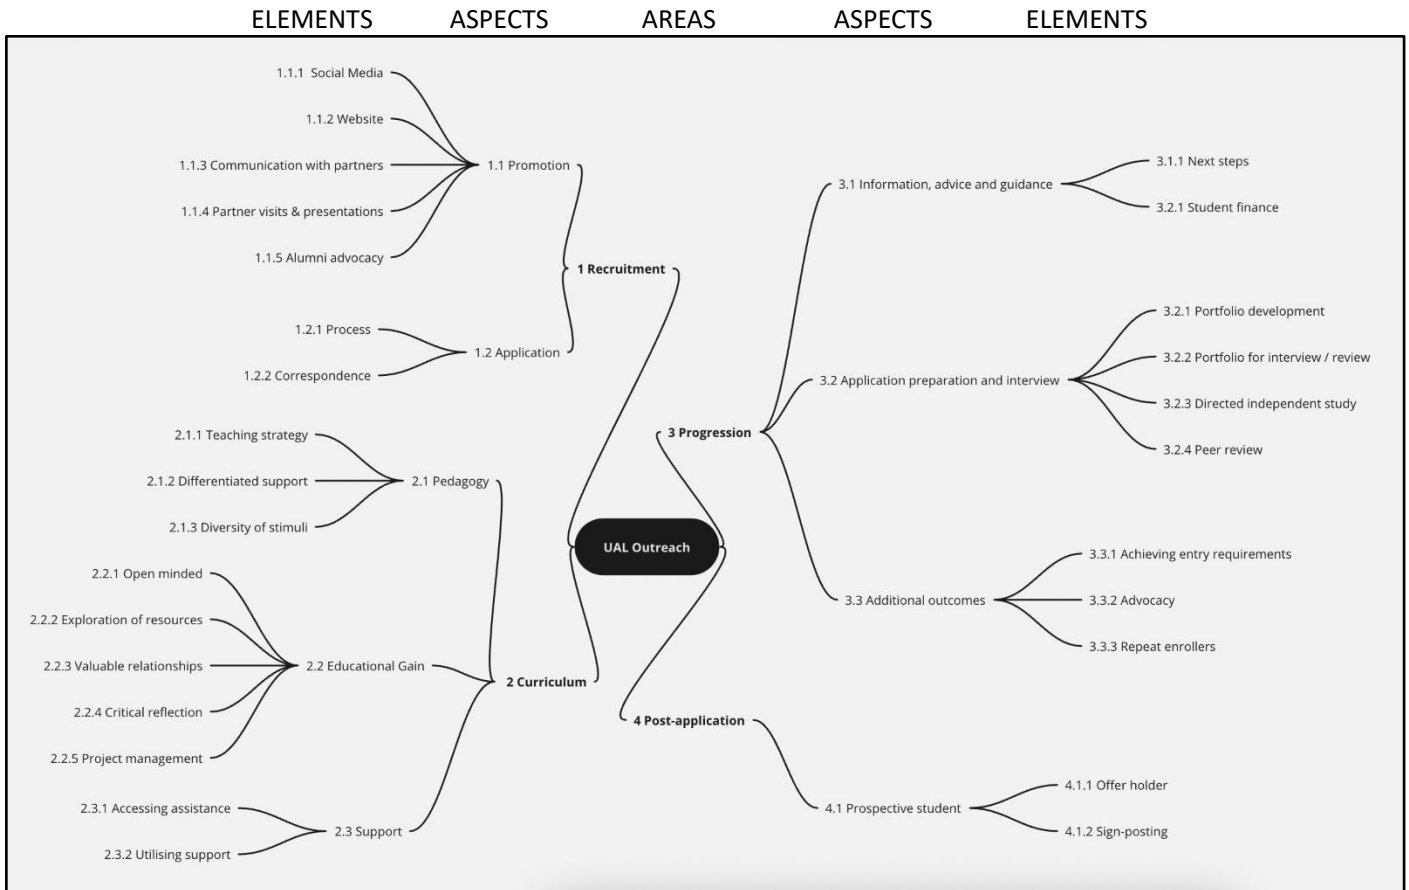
ELEMENTS ASPECTS AREAS ASPECTS ELEMENTS

1.1.1 Social Media
1.1.2 Website
1.1.3 Communication with partners
1.1.4 Partner visits & presentations
1.1.5 Alumni advocacy
1.1 Promotion
1 Recruitment
1.2.1 Process
1.2.2 Correspondence
1.2 Application

2.1.1 Teaching strategy
2.1.2 Differentiated support
2.1.3 Diversity of stimuli
2.1 Pedagogy
2.2.1 Open minded
2.2.2 Exploration of resources
2.2.3 Valuable relationships
2.2.4 Critical reflection
2.2.5 Project management
2.2 Educational Gain
2 Curriculum
2.3.1 Accessing assistance
2.3.2 Utilising support
2.3 Support

UAL Outreach

3 Progression
3.1 Information, advice and guidance
3.1.1 Next steps
3.2.1 Student finance
3.2 Application preparation and interview
3.2.1 Portfolio development
3.2.2 Portfolio for interview / review
3.2.3 Directed independent study
3.2.4 Peer review
3.3 Additional outcomes
3.3.1 Achieving entry requirements
3.3.2 Advocacy
3.3.3 Repeat enrollers

4 Post-application
4.1 Prospective student
4.1.1 Offer holder
4.1.2 Sign-posting